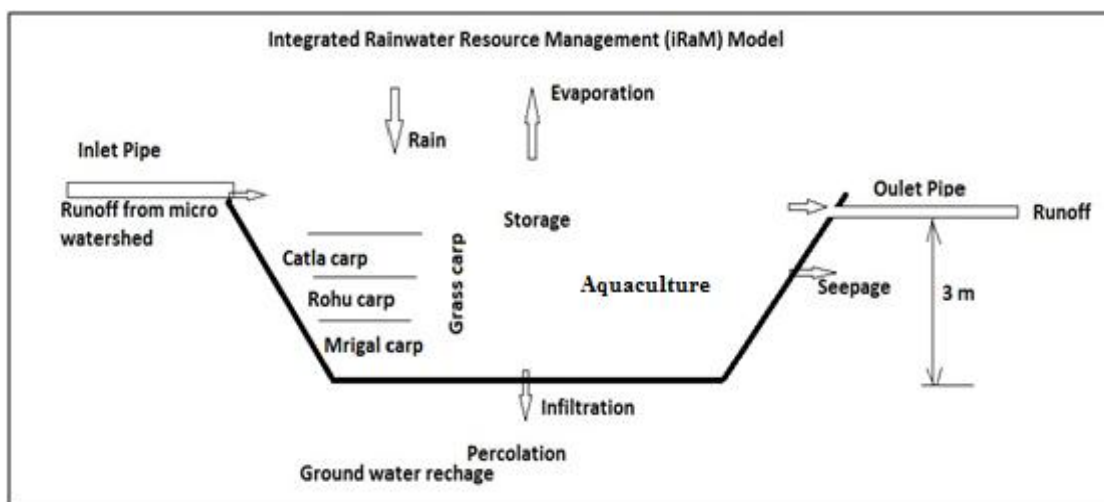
Integrated Rainwater Resource Management (iRaM) Model

Rain

Evaporation

Inlet Pipe

Runoff from micro watershed

Storage

Oulet Pipe

Runoff

Catla carp

Rohu carp

Mrigal carp

Grass carp

Aquaculture

Seepage

3 m

Infiltration

Percolation

Ground water rechage